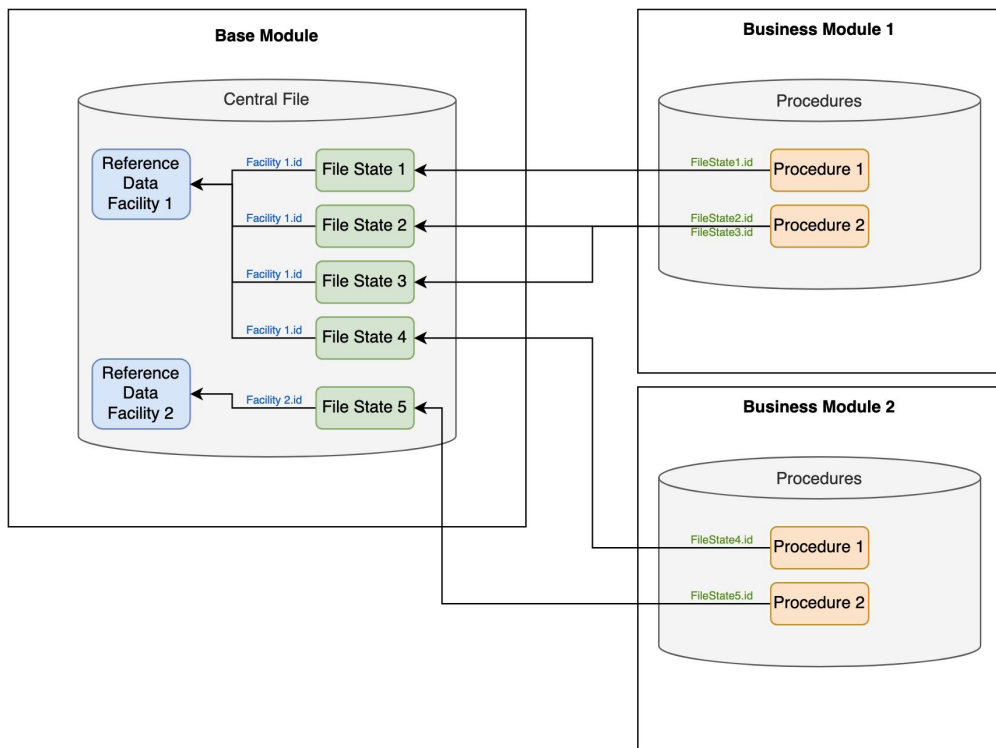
Base Module

Central File

Reference Data Facility 1

Facility 1.id

File State 1

Facility 1.id

File State 2

Facility 1.id

File State 3

Facility 1.id

File State 4

Reference Data Facility 2

Facility 2.id

File State 5

Business Module 1

Procedures

FileState1.id

Procedure 1

FileState2.id
FileState3.id

Procedure 2

Business Module 2

Procedures

FileState4.id

Procedure 1

FileState5.id

Procedure 2